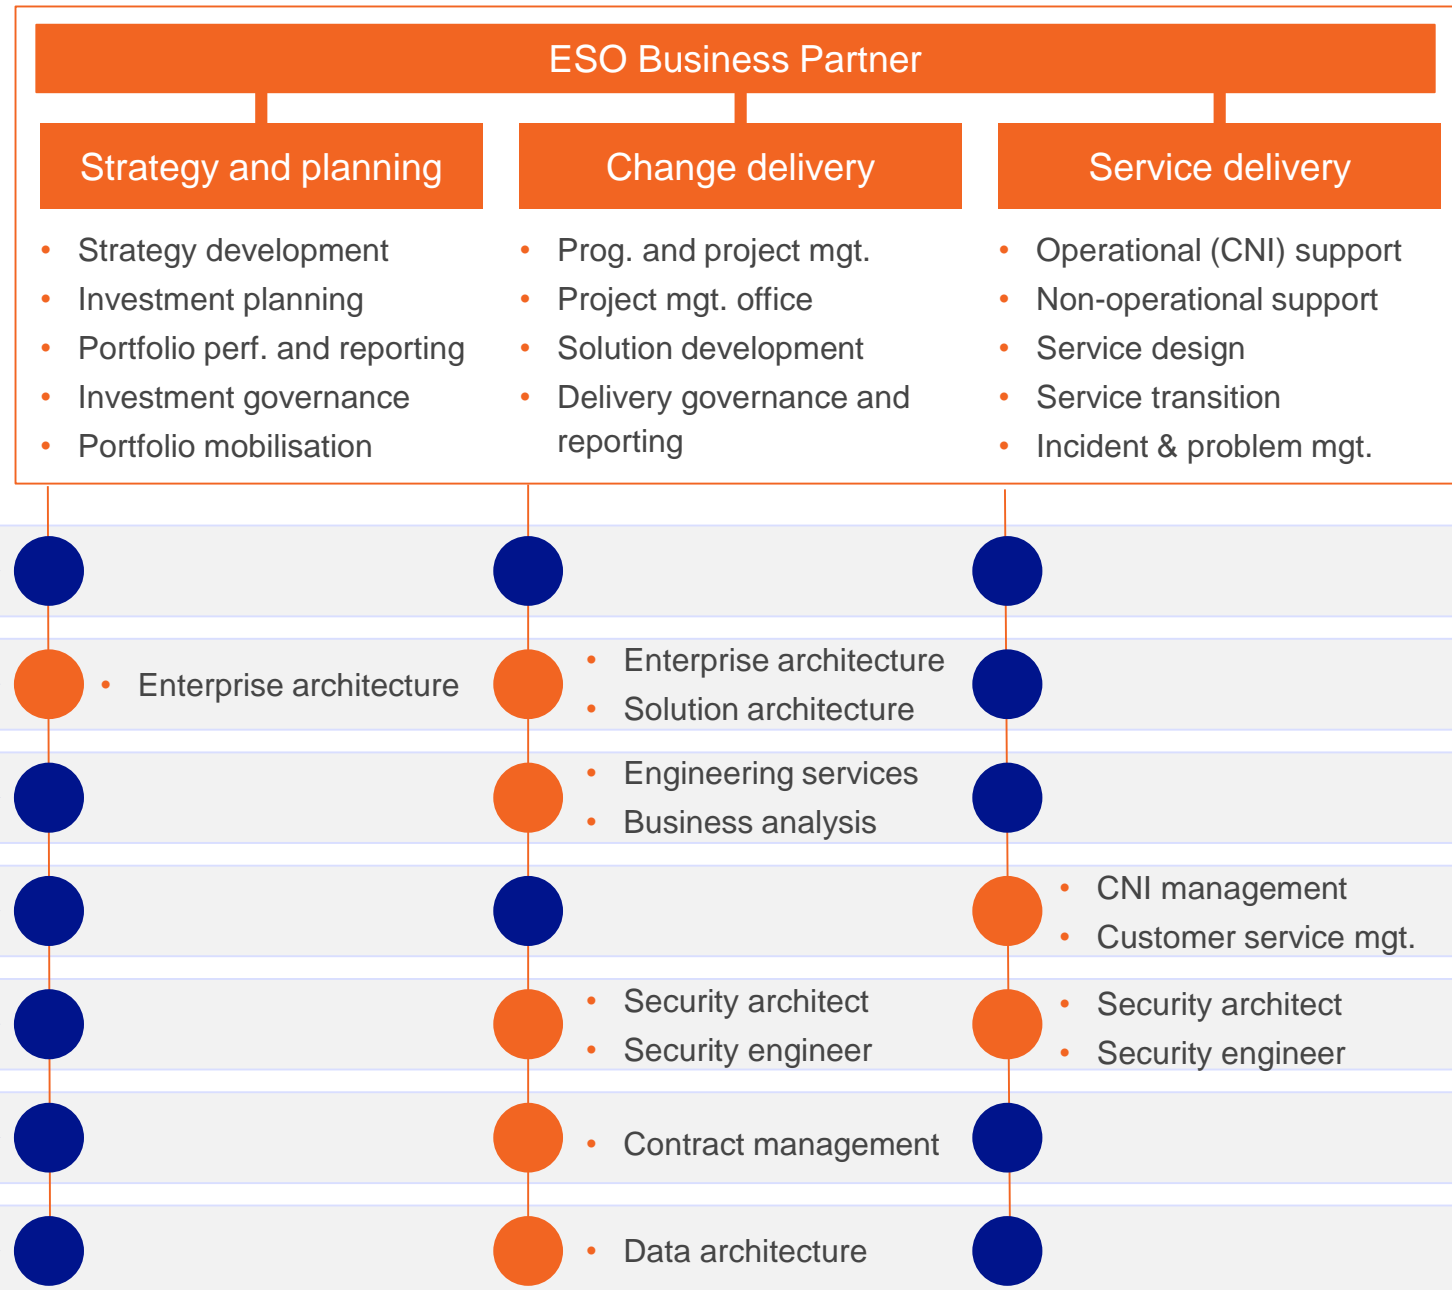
ESO Business Partner

Strategy and planning

- Strategy development
- Investment planning
- Portfolio perf. and reporting
- Investment governance
- Portfolio mobilisation

Change delivery

- Prog. and project mgt.
- Project mgt. office
- Solution development
- Delivery governance and reporting

Service delivery

- Operational (CNI) support
- Non-operational support
- Service design
- Service transition
- Incident & problem mgt.

- Enterprise architecture

- Enterprise architecture
- Solution architecture

- Engineering services
- Business analysis

- CNI management
- Customer service mgt.

- Security architect
- Security engineer

- Security architect
- Security engineer

- Contract management

- Data architecture